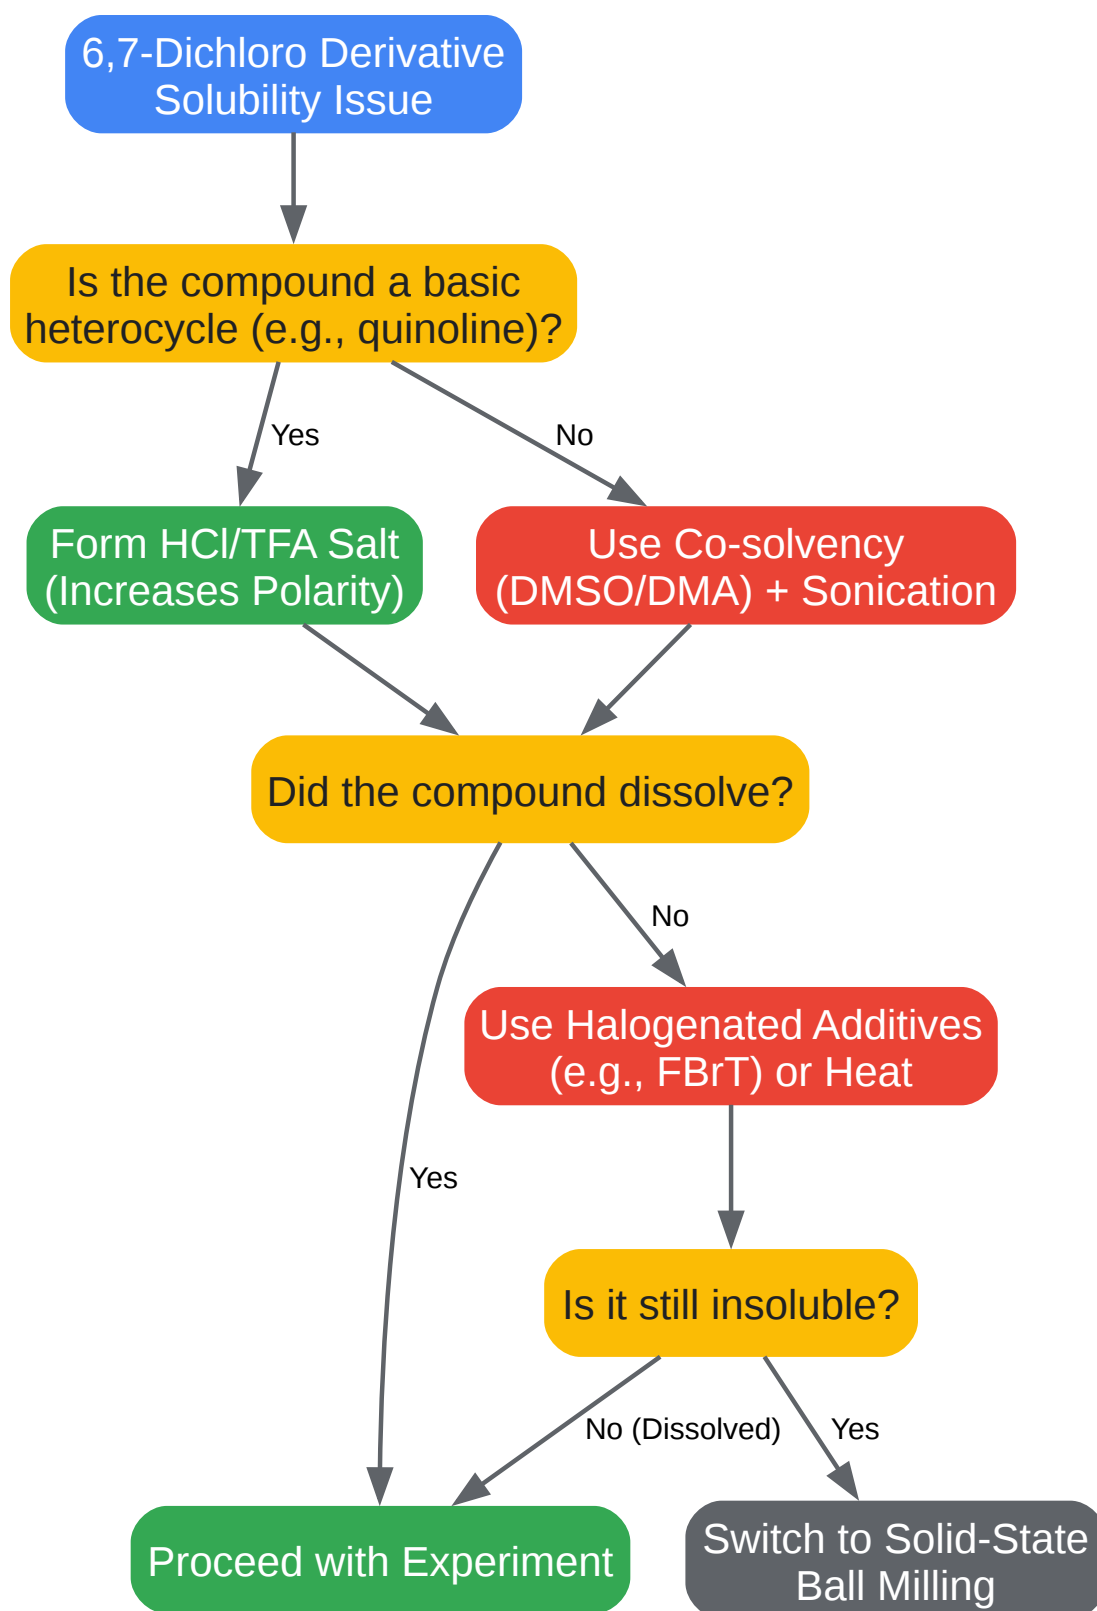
6,7-Dichloro Derivative Solubility Issue

Is the compound a basic heterocycle (e.g., quinoline)?

Yes

No

Form HCl/TFA Salt (Increases Polarity)

Use Co-solvency (DMSO/DMA) + Sonication

Did the compound dissolve?

No

Use Halogenated Additives (e.g., FBrT) or Heat

Yes

Is it still insoluble?

No (Dissolved)

Yes

Proceed with Experiment

Switch to Solid-State Ball Milling